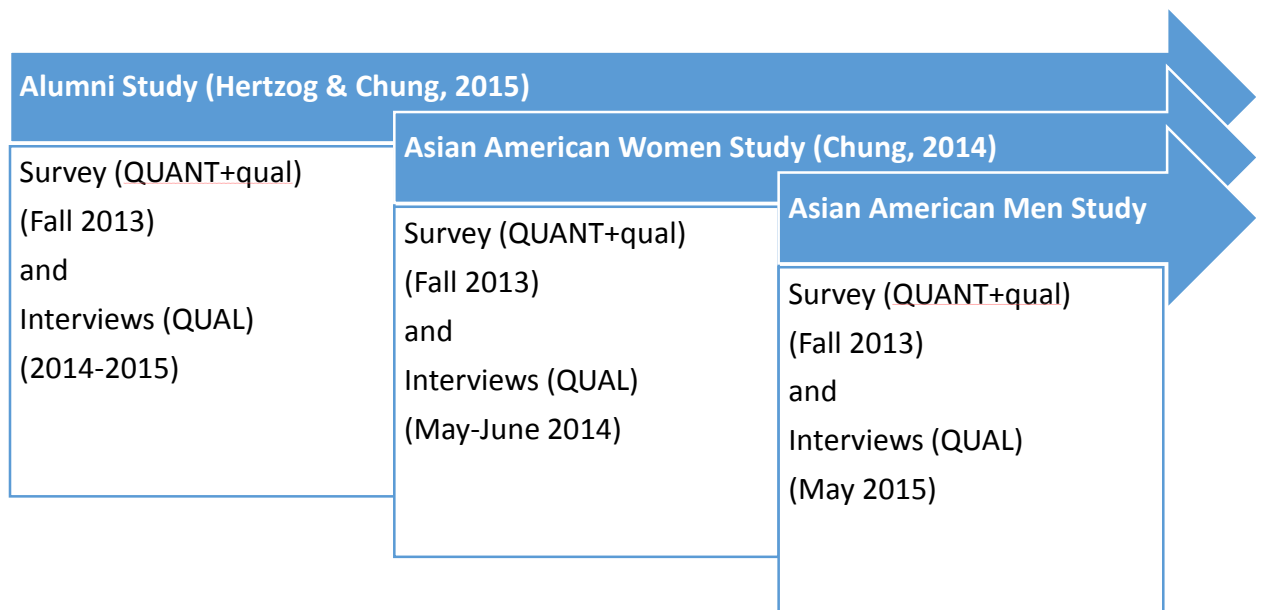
Alumni Study (Hertzog & Chung, 2015)

Survey (QUANT+qual)
(Fall 2013)
and
Interviews (QUAL)
(2014-2015)

Asian American Women Study (Chung, 2014)

Survey (QUANT+qual)
(Fall 2013)
and
Interviews (QUAL)
(May-June 2014)

Asian American Men Study

Survey (QUANT+qual)
(Fall 2013)
and
Interviews (QUAL)
(May 2015)